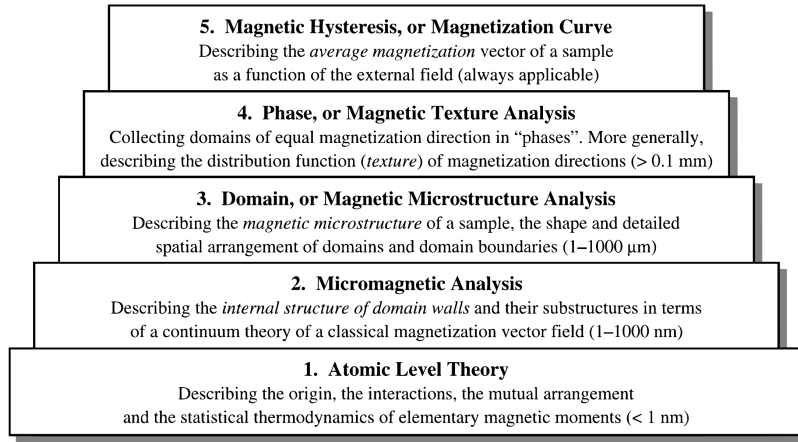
5. Magnetic Hysteresis, or Magnetization Curve
Describing the average magnetization vector of a sample as a function of the external field (always applicable)

4. Phase, or Magnetic Texture Analysis
Collecting domains of equal magnetization direction in "phases". More generally, describing the distribution function (texture) of magnetization directions (> 0.1 mm)

3. Domain, or Magnetic Microstructure Analysis
Describing the magnetic microstructure of a sample, the shape and detailed spatial arrangement of domains and domain boundaries (1–1000 μm)

2. Micromagnetic Analysis
Describing the internal structure of domain walls and their substructures in terms of a continuum theory of a classical magnetization vector field (1–1000 nm)

1. Atomic Level Theory
Describing the origin, the interactions, the mutual arrangement and the statistical thermodynamics of elementary magnetic moments (< 1 nm)